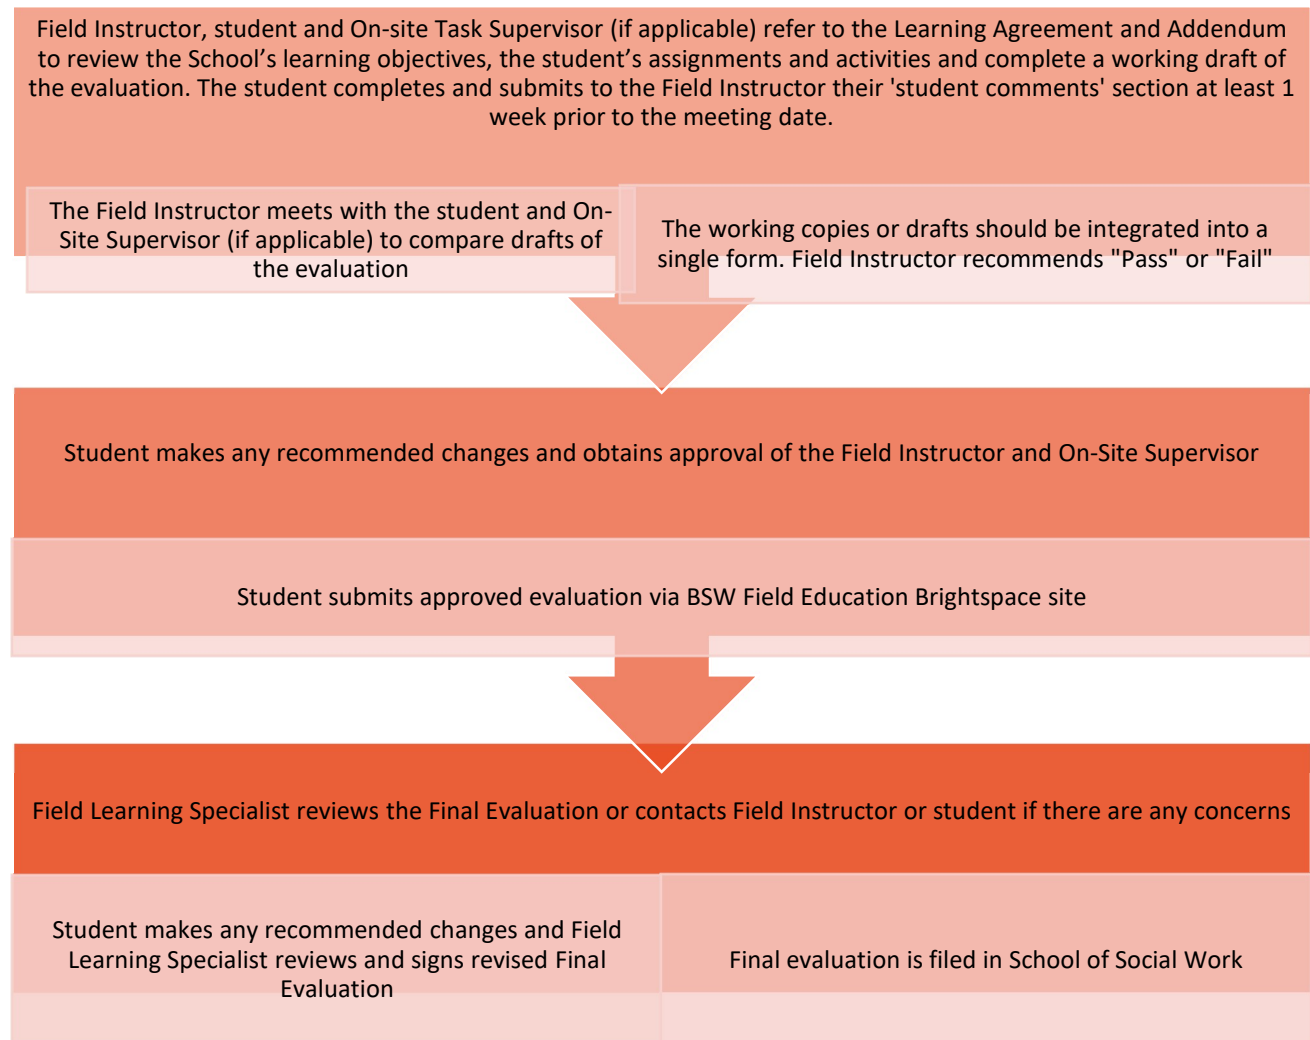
Field Instructor, student and On-site Task Supervisor (if applicable) refer to the Learning Agreement and Addendum to review the School’s learning objectives, the student’s assignments and activities and complete a working draft of the evaluation. The student completes and submits to the Field Instructor their 'student comments' section at least 1 week prior to the meeting date.

The Field Instructor meets with the student and On-Site Supervisor (if applicable) to compare drafts of the evaluation

The working copies or drafts should be integrated into a single form. Field Instructor recommends "Pass" or "Fail"

Student makes any recommended changes and obtains approval of the Field Instructor and On-Site Supervisor

Student submits approved evaluation via BSW Field Education Brightspace site

Field Learning Specialist reviews the Final Evaluation or contacts Field Instructor or student if there are any concerns

Student makes any recommended changes and Field Learning Specialist reviews and signs revised Final Evaluation

Final evaluation is filed in School of Social Work